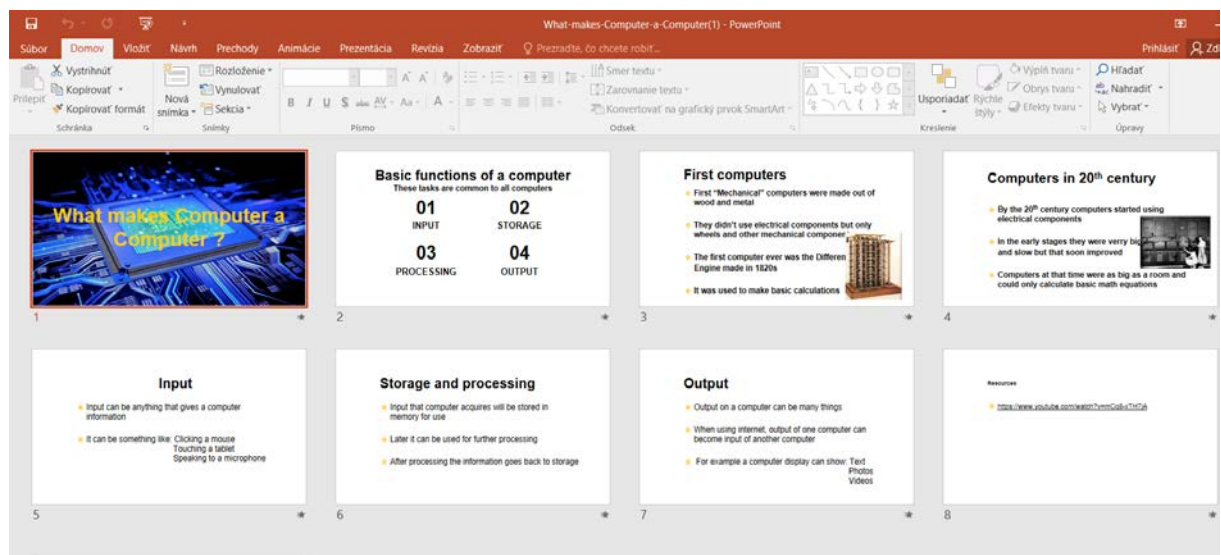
What-makes-Computer-a-Computer(1) - PowerPoint

Súbor Domov Vložiť Návrh Prechody Animácie Prezentácia Revízia Zobraziť Prezraďte, čo chcete robiť... Prihlásiť Zdi

Prilepiť Vystrihnúť Kopírovať Kopírovať formát Schránka
Nová snímka Rozloženie Vynulovať Sekcia Snímky
B I U S abc AV Aa A Písmo
Smer textu Zarovnanie textu Konvertovať na grafický prvok SmartArt Odsek
Usporiadať Rýchle štýly Výplň tvaru Obrys tvaru Efekty tvaru Kreslenie
Hľadať Nahradiť Vybrať Úpravy

What makes Computer a Computer ?
1

Basic functions of a computer
These tasks are common to all computers
01 INPUT
02 STORAGE
03 PROCESSING
04 OUTPUT
2

First computers
First "Mechanical" computers were made out of wood and metal
They didn't use electrical components but only wheels and other mechanical componen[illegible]
The first computer ever was the Differen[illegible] Engine made in 1820s
It was used to make basic calculations
3

Computers in 20th century
By the 20th century computers started using electrical components
In the early stages they were verry big and slow but that soon improved
Computers at that time were as big as a room and could only calculate basic math equations
4

Input
Input can be anything that gives a computer information
It can be something like: Clicking a mouse Touching a tablet Speaking to a microphone
5

Storage and processing
Input that computer acquires will be stored in memory for use
Later it can be used for further processing
After processing the information goes back to storage
6

Output
Output on a computer can be many things
When using internet, output of one computer can become input of another computer
For example a computer display can show: Text Photos Videos
7

Resources
https://www.youtube.com/watch?v=mCq8-xTH7jA
8